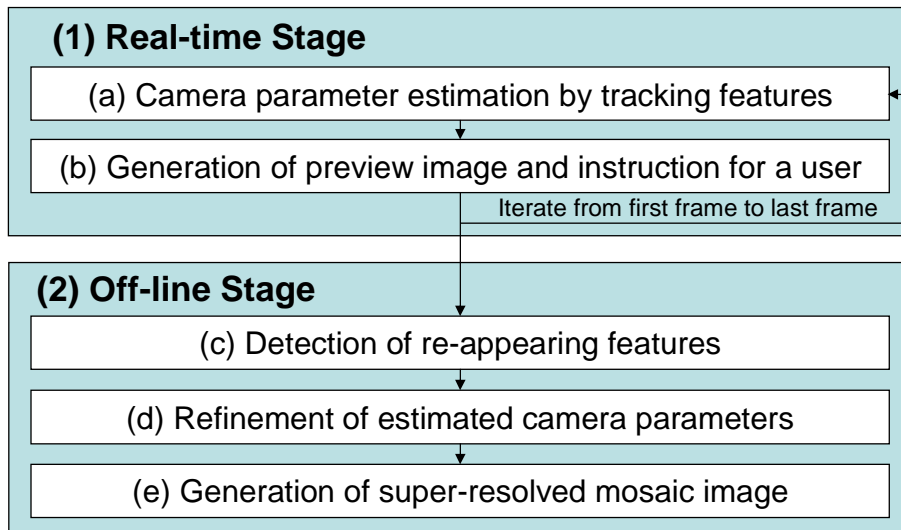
(1) Real-time Stage

(a) Camera parameter estimation by tracking features

(b) Generation of preview image and instruction for a user

Iterate from first frame to last frame

(2) Off-line Stage

(c) Detection of re-appearing features

(d) Refinement of estimated camera parameters

(e) Generation of super-resolved mosaic image